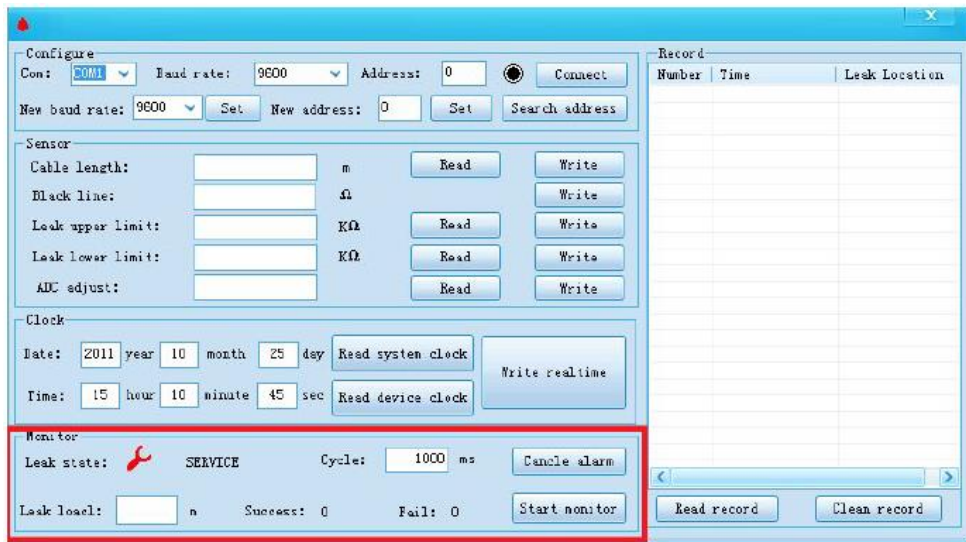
Configure
Com: COM1
Baud rate: 9600
Address: 0
Connect
New baud rate: 9600
Set
New address: 0
Set
Search address

Sensor
Cable length: m
Read
Write
Black line: Ω
Write
Leak upper limit: KΩ
Read
Write
Leak lower limit: KΩ
Read
Write
ADC adjust:
Read
Write

Clock
Date: 2011 year 10 month 25 day
Read system clock
Time: 15 hour 10 minute 45 sec
Read device clock
Write realtime

Monitor
Leak state: SERVICE
Cycle: 1000 ms
Cancle alarm
Leak loacl: m
Success: 0
Fail: 0
Start monitor

Record
| Number | Time | Leak Location |
|---|---|---|

Read record
Clean record